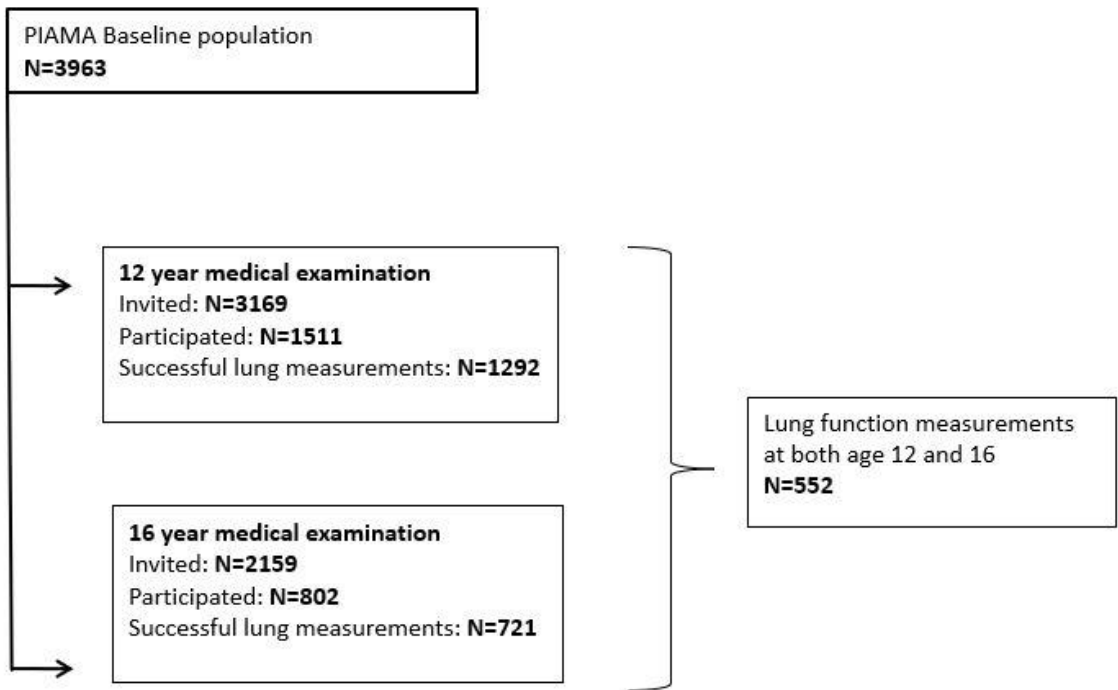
PIAMA Baseline population
N=3963

12 year medical examination
Invited: N=3169
Participated: N=1511
Successful lung measurements: N=1292

16 year medical examination
Invited: N=2159
Participated: N=802
Successful lung measurements: N=721

Lung function measurements at both age 12 and 16
N=552